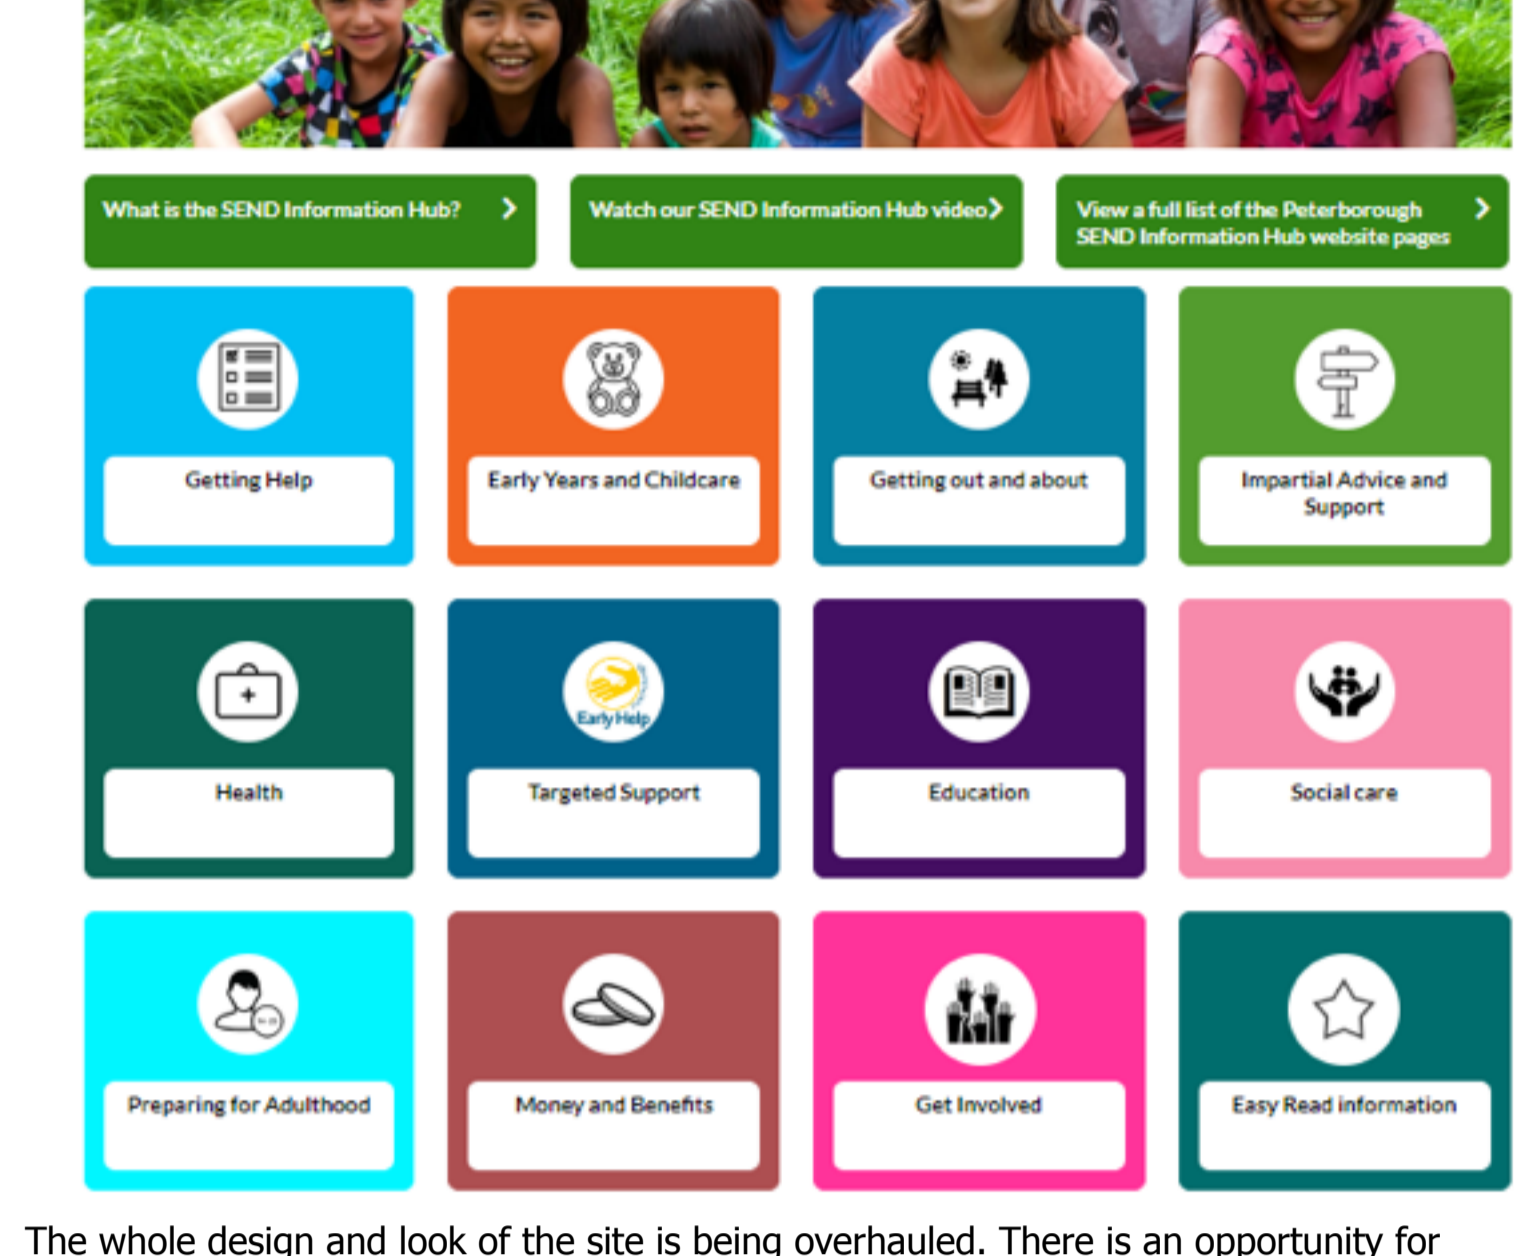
What is the SEND Information Hub?

Watch our SEND Information Hub video

View a full list of the Peterborough SEND Information Hub website pages

Getting Help

Early Years and Childcare

Getting out and about

Impartial Advice and Support

Health

Early Help

Targeted Support

Education

Social care

Preparing for Adulthood

Money and Benefits

Get Involved

Easy Read information

The whole design and look of the site is being overhauled. There is an opportunity for